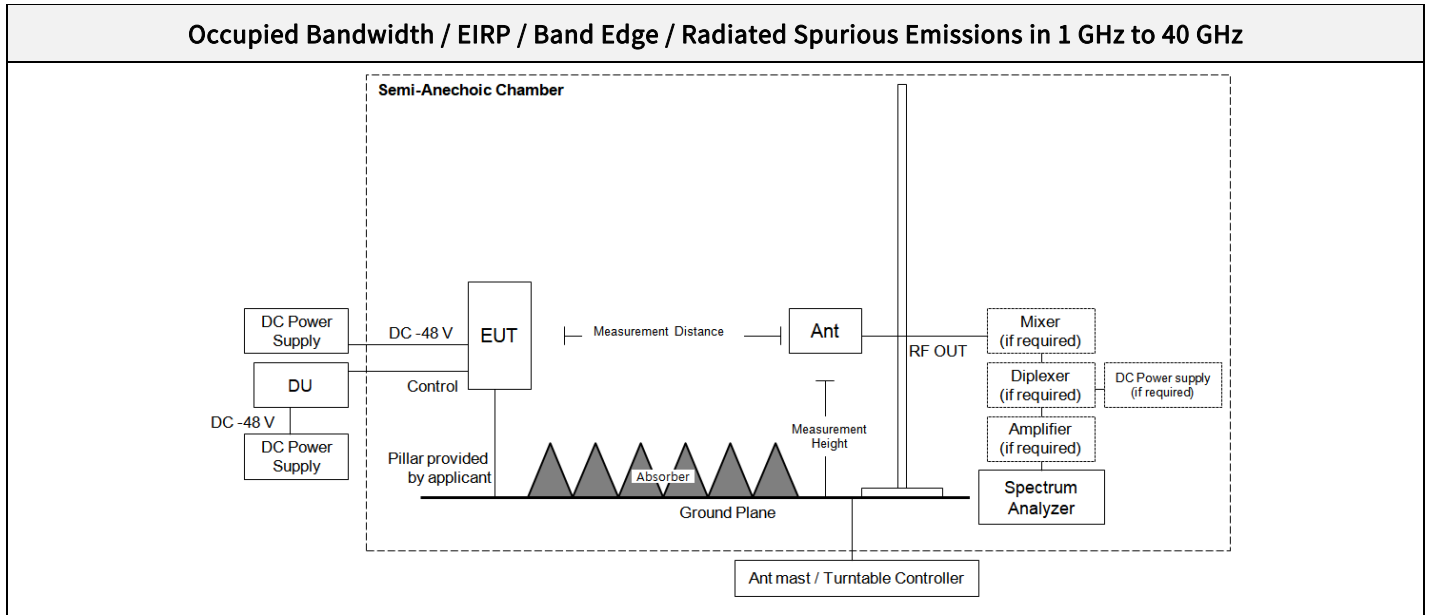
Occupied Bandwidth / EIRP / Band Edge / Radiated Spurious Emissions in 1 GHz to 40 GHz

Semi-Anechoic Chamber

DC Power Supply

DC -48 V

EUT

Measurement Distance

Ant

RF OUT

Mixer (if required)

DU

Control

Diplexer (if required)

DC Power supply (if required)

DC -48 V

DC Power Supply

Measurement Height

Amplifier (if required)

Pillar provided by applicant

Absorber

Spectrum Analyzer

Ground Plane

Ant mast / Turntable Controller